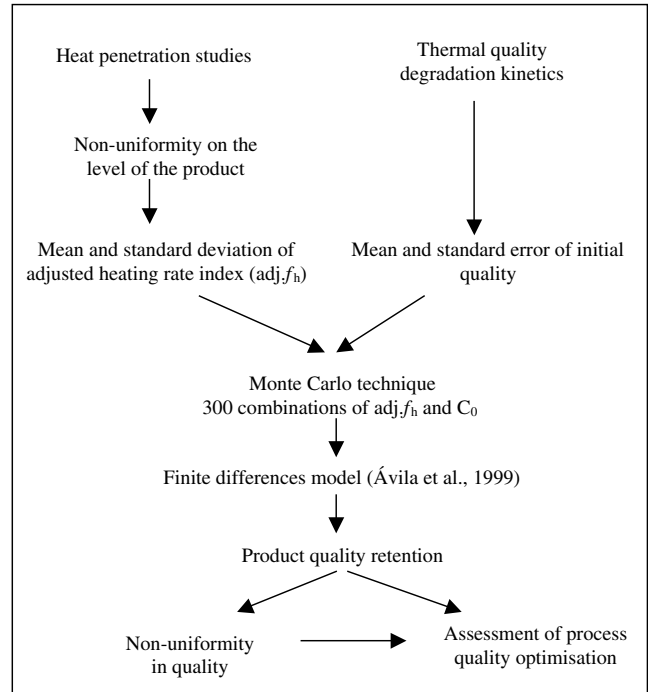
Heat penetration studies

Thermal quality degradation kinetics

Non-uniformity on the level of the product

Mean and standard deviation of adjusted heating rate index (adj.$f_h$)

Mean and standard error of initial quality

Monte Carlo technique
300 combinations of adj.$f_h$ and $C_0$

Finite differences model (Ávila et al., 1999)

Product quality retention

Non-uniformity in quality

Assessment of process quality optimisation